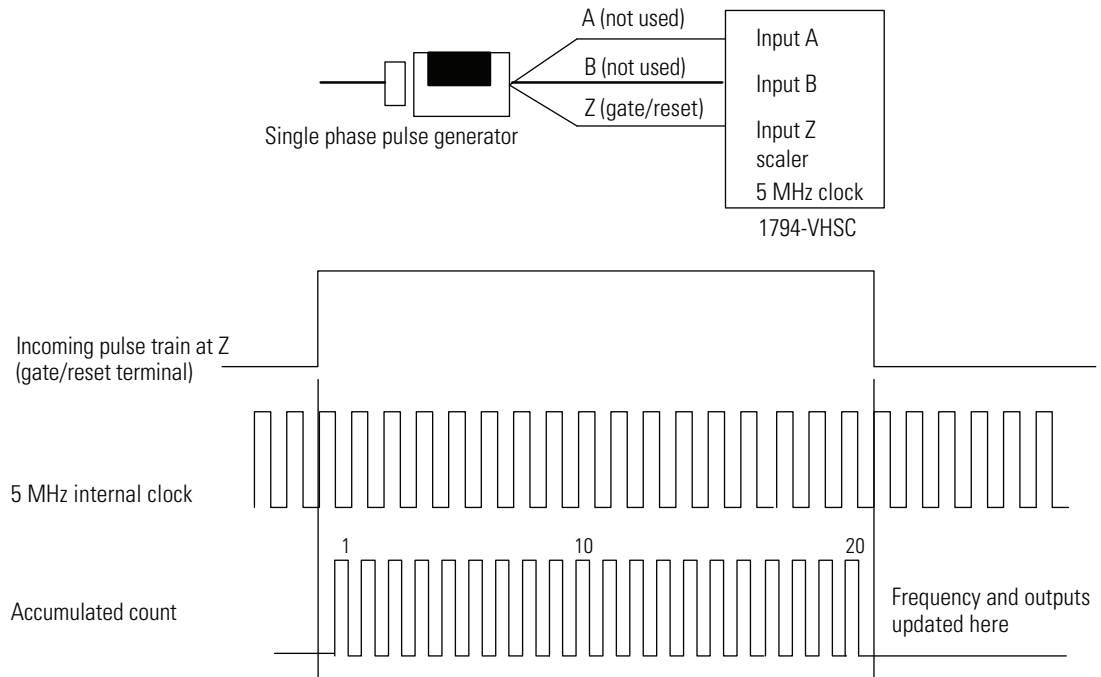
A (not used)

B (not used)

Z (gate/reset)

Single phase pulse generator

Input A

Input B

Input Z scaler

5 MHz clock

1794-VHSC

Incoming pulse train at Z (gate/reset terminal)

5 MHz internal clock

1

10

20

Accumulated count

Frequency and outputs updated here